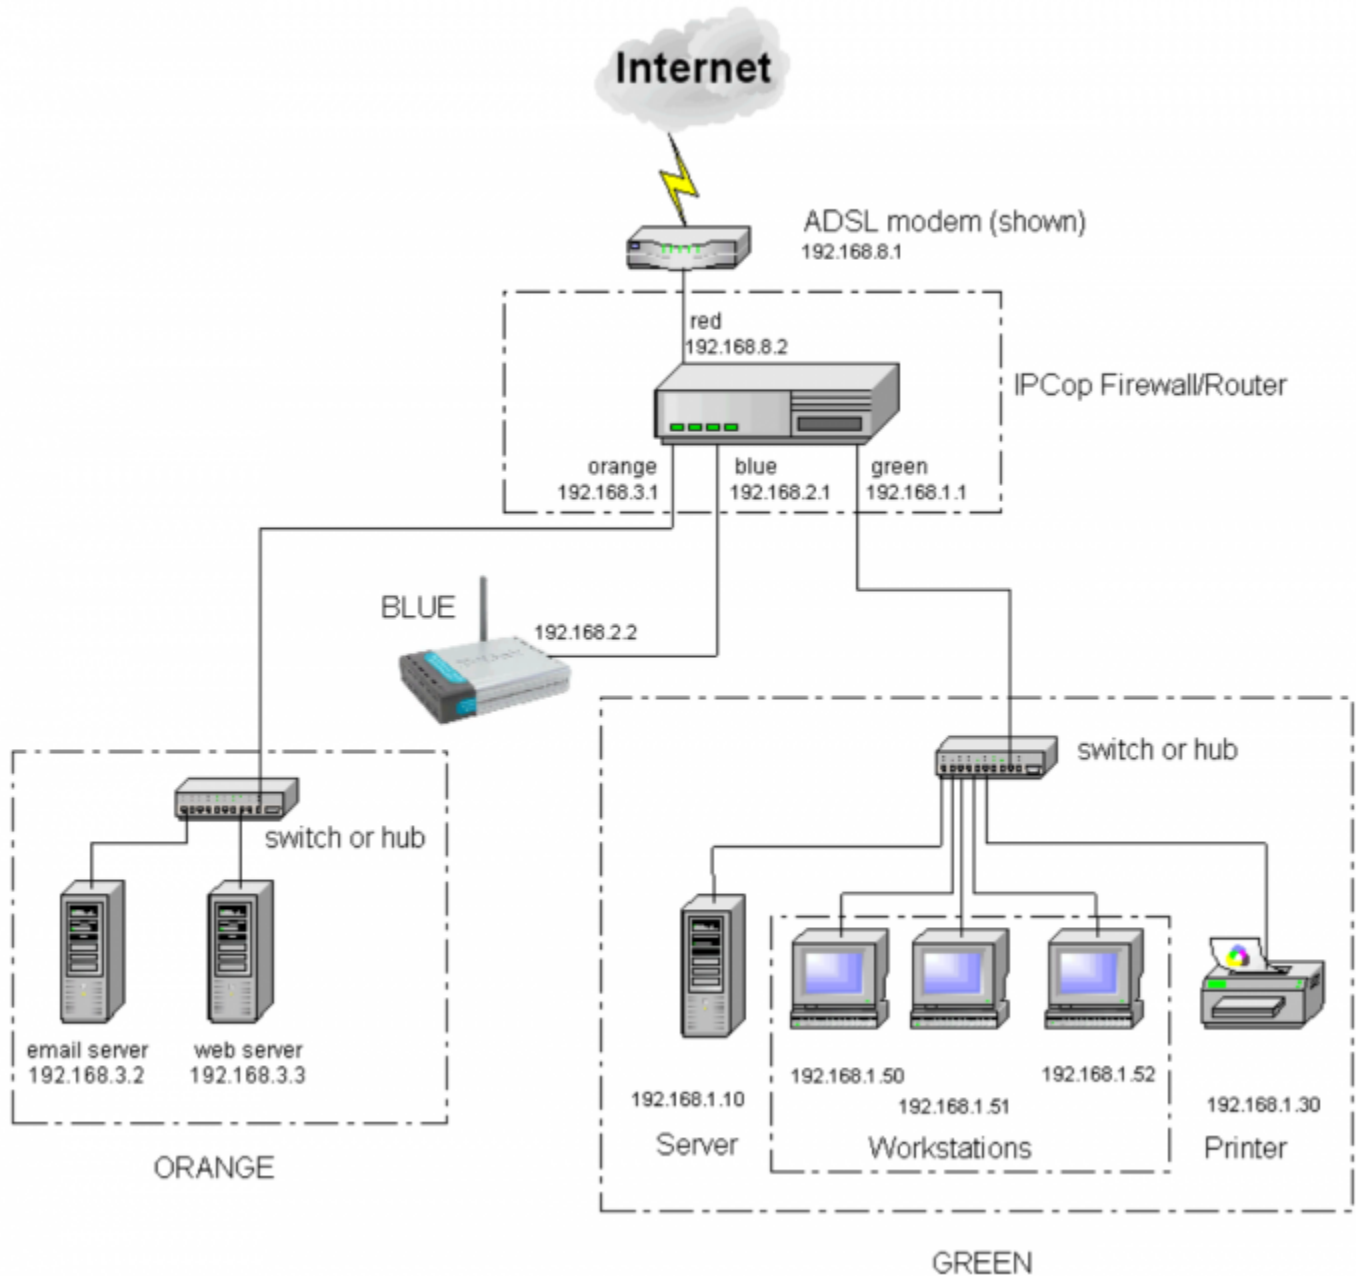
Internet

ADSL modem (shown)
192.168.8.1

red
192.168.8.2

IPCop Firewall/Router

orange
192.168.3.1

blue
192.168.2.1

green
192.168.1.1

BLUE

192.168.2.2

switch or hub

switch or hub

email server
192.168.3.2

web server
192.168.3.3

ORANGE

192.168.1.50

192.168.1.52

192.168.1.10

192.168.1.51

192.168.1.30

Server

Workstations

Printer

GREEN